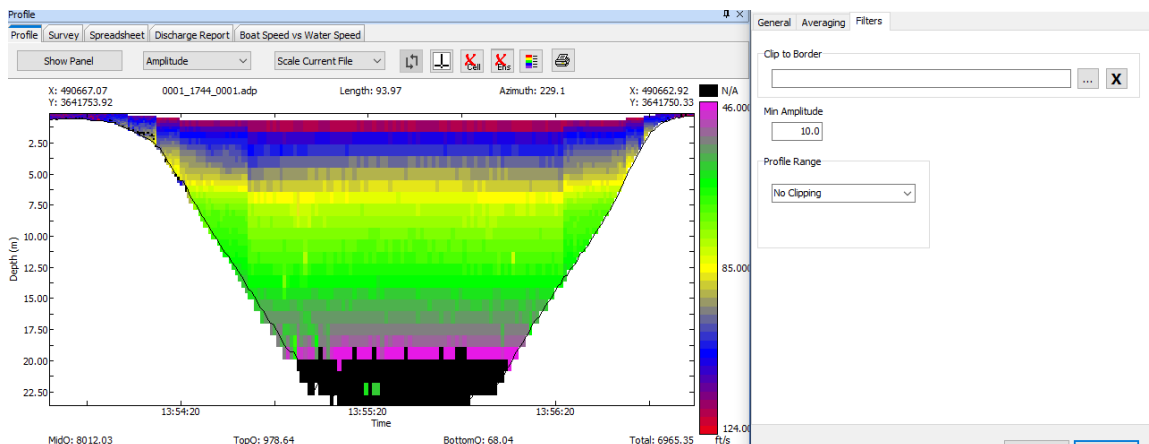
Profile

Profile | Survey | Spreadsheet | Discharge Report | Boat Speed vs Water Speed

Show Panel | Amplitude | Scale Current File

Cell | Ens

X: 490667.07
Y: 3641753.92

0001_1744_0001.adp

Length: 93.97

Azimuth: 229.1

X: 490662.92
Y: 3641750.33

N/A

46.000

85.000

124.00

2.50
5.00
7.50
10.00
12.50
15.00
17.50
20.00
22.50

Depth (m)

13:54:20
13:55:20
13:56:20
Time

MidQ: 8012.03
TopQ: 978.64
BottomQ: 68.04
Total: 6965.35
ft/s

General | Averaging | Filters

Clip to Border

...
X

Min Amplitude

10.0

Profile Range

No Clipping